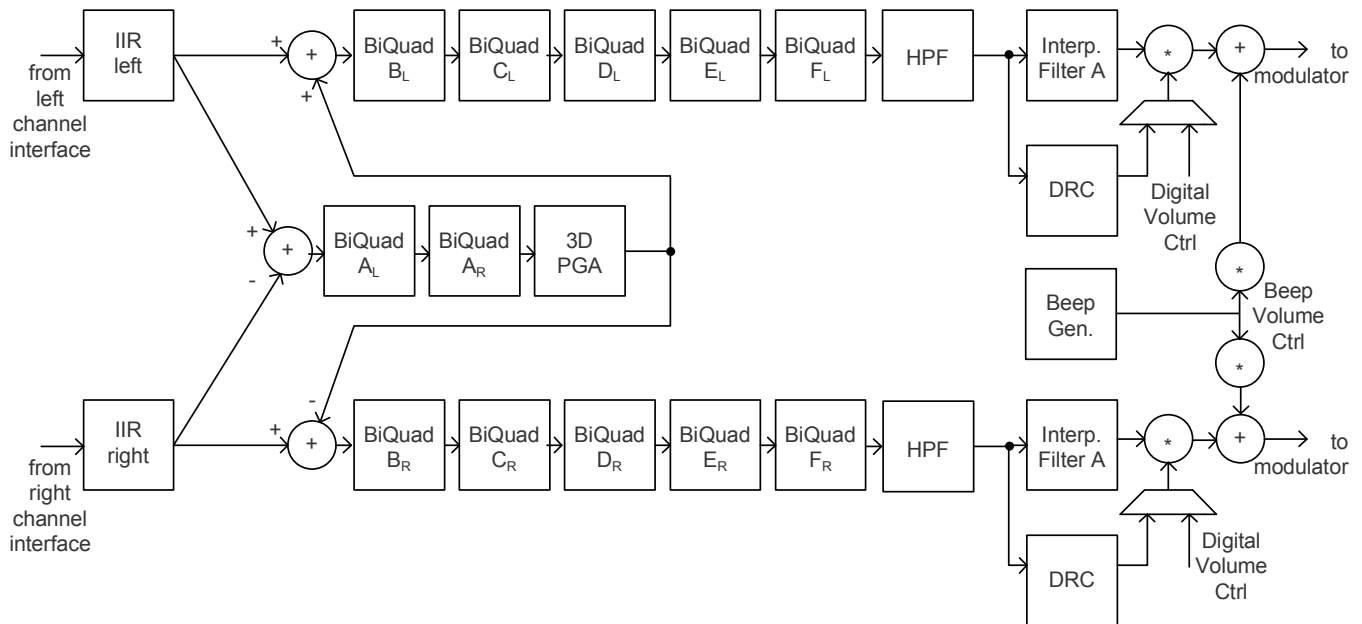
from left channel interface

IIR left

+

+

+

BiQuad $B_L$

BiQuad $C_L$

BiQuad $D_L$

BiQuad $E_L$

BiQuad $F_L$

HPF

Interp. Filter A

*

+

to modulator

+

DRC

Digital Volume Ctrl

+

+

-

BiQuad $A_L$

BiQuad $A_R$

3D PGA

*

Beep Gen.

Beep Volume Ctrl

*

from right channel interface

IIR right

+

-

+

BiQuad $B_R$

BiQuad $C_R$

BiQuad $D_R$

BiQuad $E_R$

BiQuad $F_R$

HPF

Interp. Filter A

*

+

to modulator

DRC

Digital Volume Ctrl